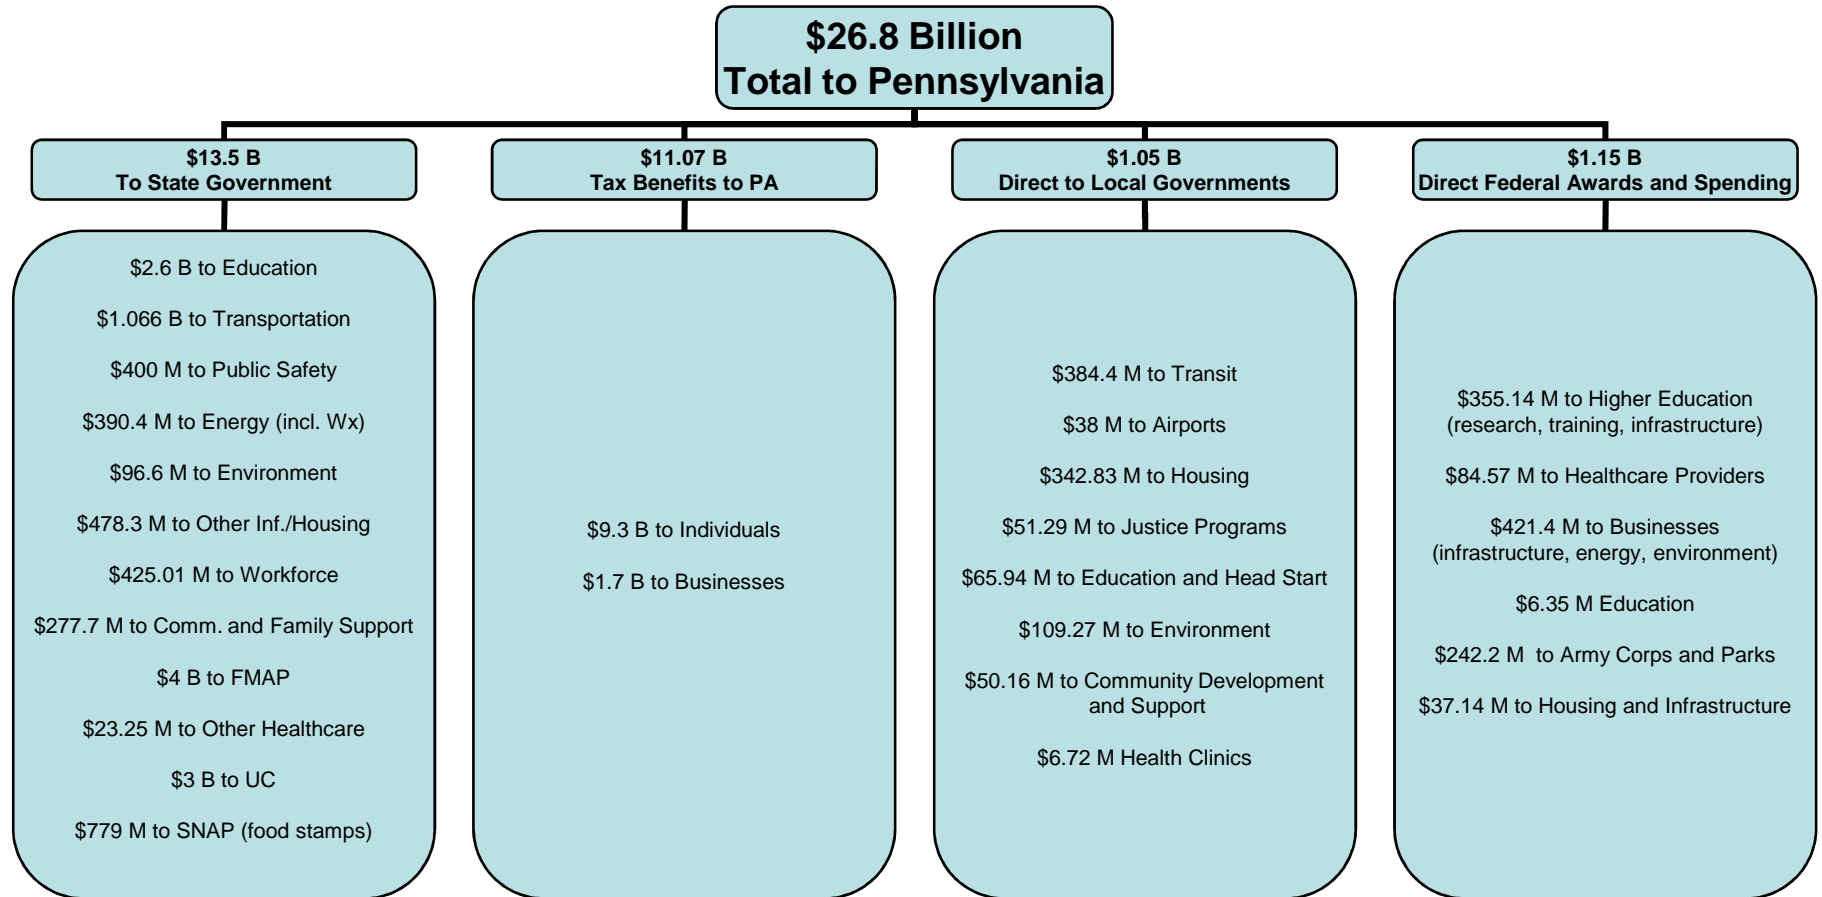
$26.8 Billion
Total to Pennsylvania

$13.5 B
To State Government

$2.6 B to Education

$1.066 B to Transportation

$400 M to Public Safety

$390.4 M to Energy (incl. Wx)

$96.6 M to Environment

$478.3 M to Other Inf./Housing

$425.01 M to Workforce

$277.7 M to Comm. and Family Support

$4 B to FMAP

$23.25 M to Other Healthcare

$3 B to UC

$779 M to SNAP (food stamps)

$11.07 B
Tax Benefits to PA

$9.3 B to Individuals

$1.7 B to Businesses

$1.05 B
Direct to Local Governments

$384.4 M to Transit

$38 M to Airports

$342.83 M to Housing

$51.29 M to Justice Programs

$65.94 M to Education and Head Start

$109.27 M to Environment

$50.16 M to Community Development and Support

$6.72 M Health Clinics

$1.15 B
Direct Federal Awards and Spending

$355.14 M to Higher Education (research, training, infrastructure)

$84.57 M to Healthcare Providers

$421.4 M to Businesses (infrastructure, energy, environment)

$6.35 M Education

$242.2 M to Army Corps and Parks

$37.14 M to Housing and Infrastructure